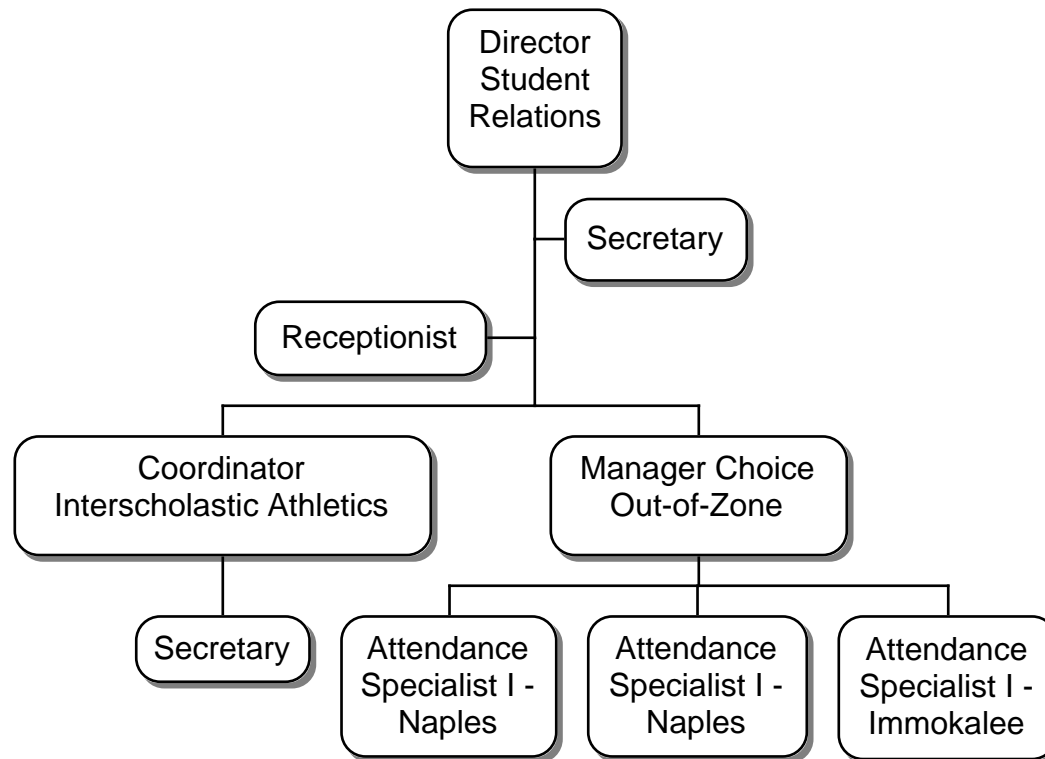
Director Student Relations

Secretary

Receptionist

Coordinator Interscholastic Athletics

Manager Choice Out-of-Zone

Secretary

Attendance Specialist I - Naples

Attendance Specialist I - Naples

Attendance Specialist I - Immokalee